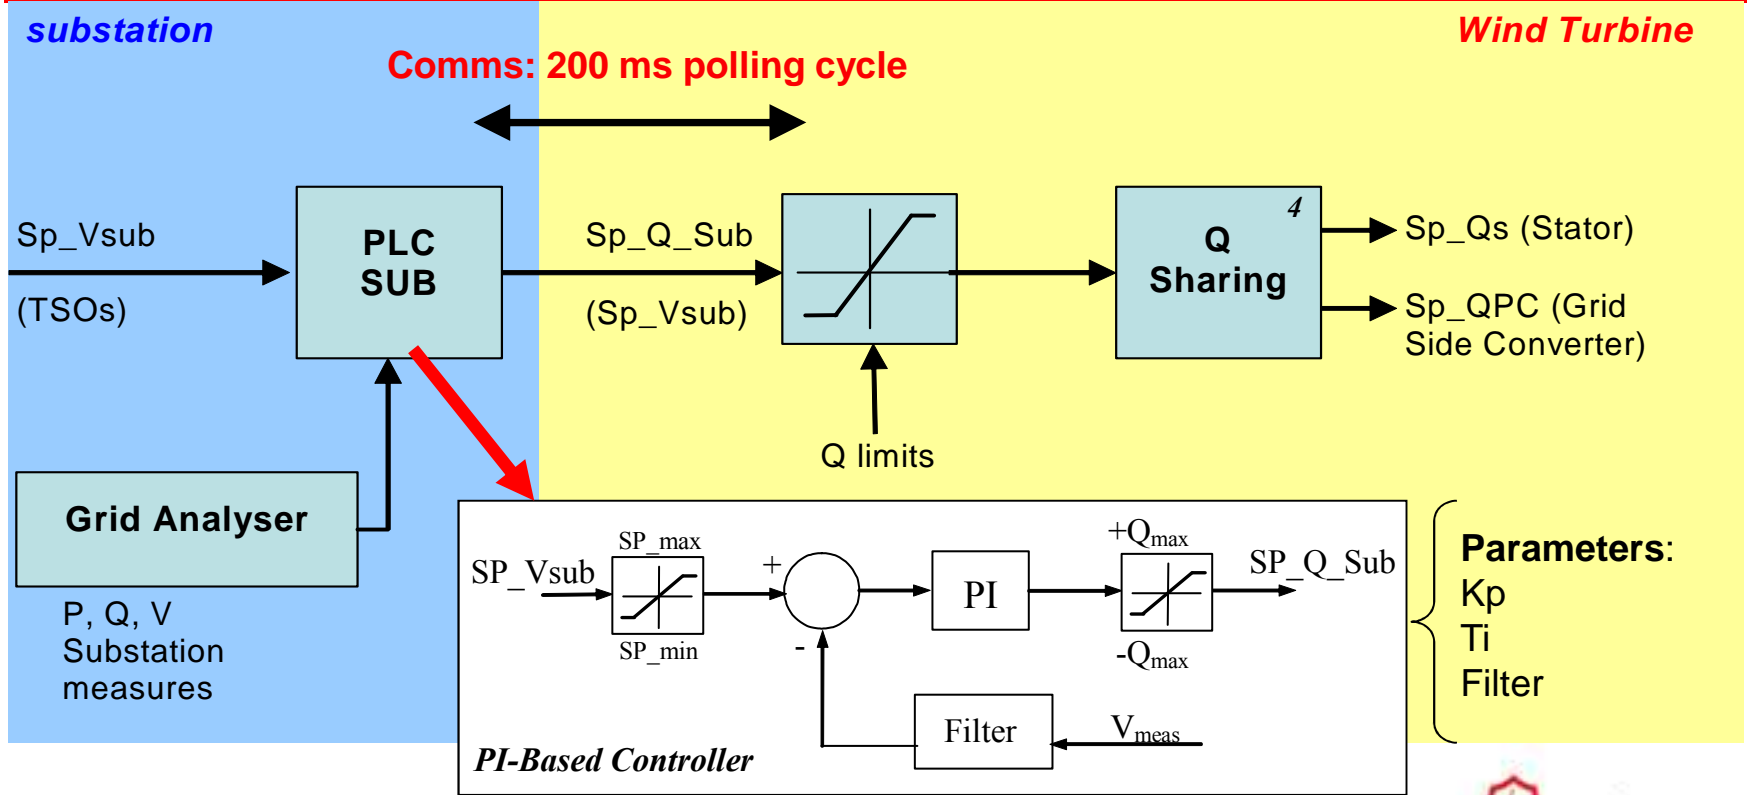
substation

Wind Turbine

Comms: 200 ms polling cycle

Sp_Vsub

(TSOs)

PLC SUB

Sp_Q_Sub

(Sp_Vsub)

4

Q Sharing

Sp_Qs (Stator)

Sp_QPC (Grid Side Converter)

Q limits

Grid Analyser

P, Q, V Substation measures

SP_Vsub

SP_max

SP_min

+

-

PI

$+Q_{max}$

$-Q_{max}$

SP_Q_Sub

Filter

$V_{meas}$

PI-Based Controller

Parameters:
Kp
Ti
Filter